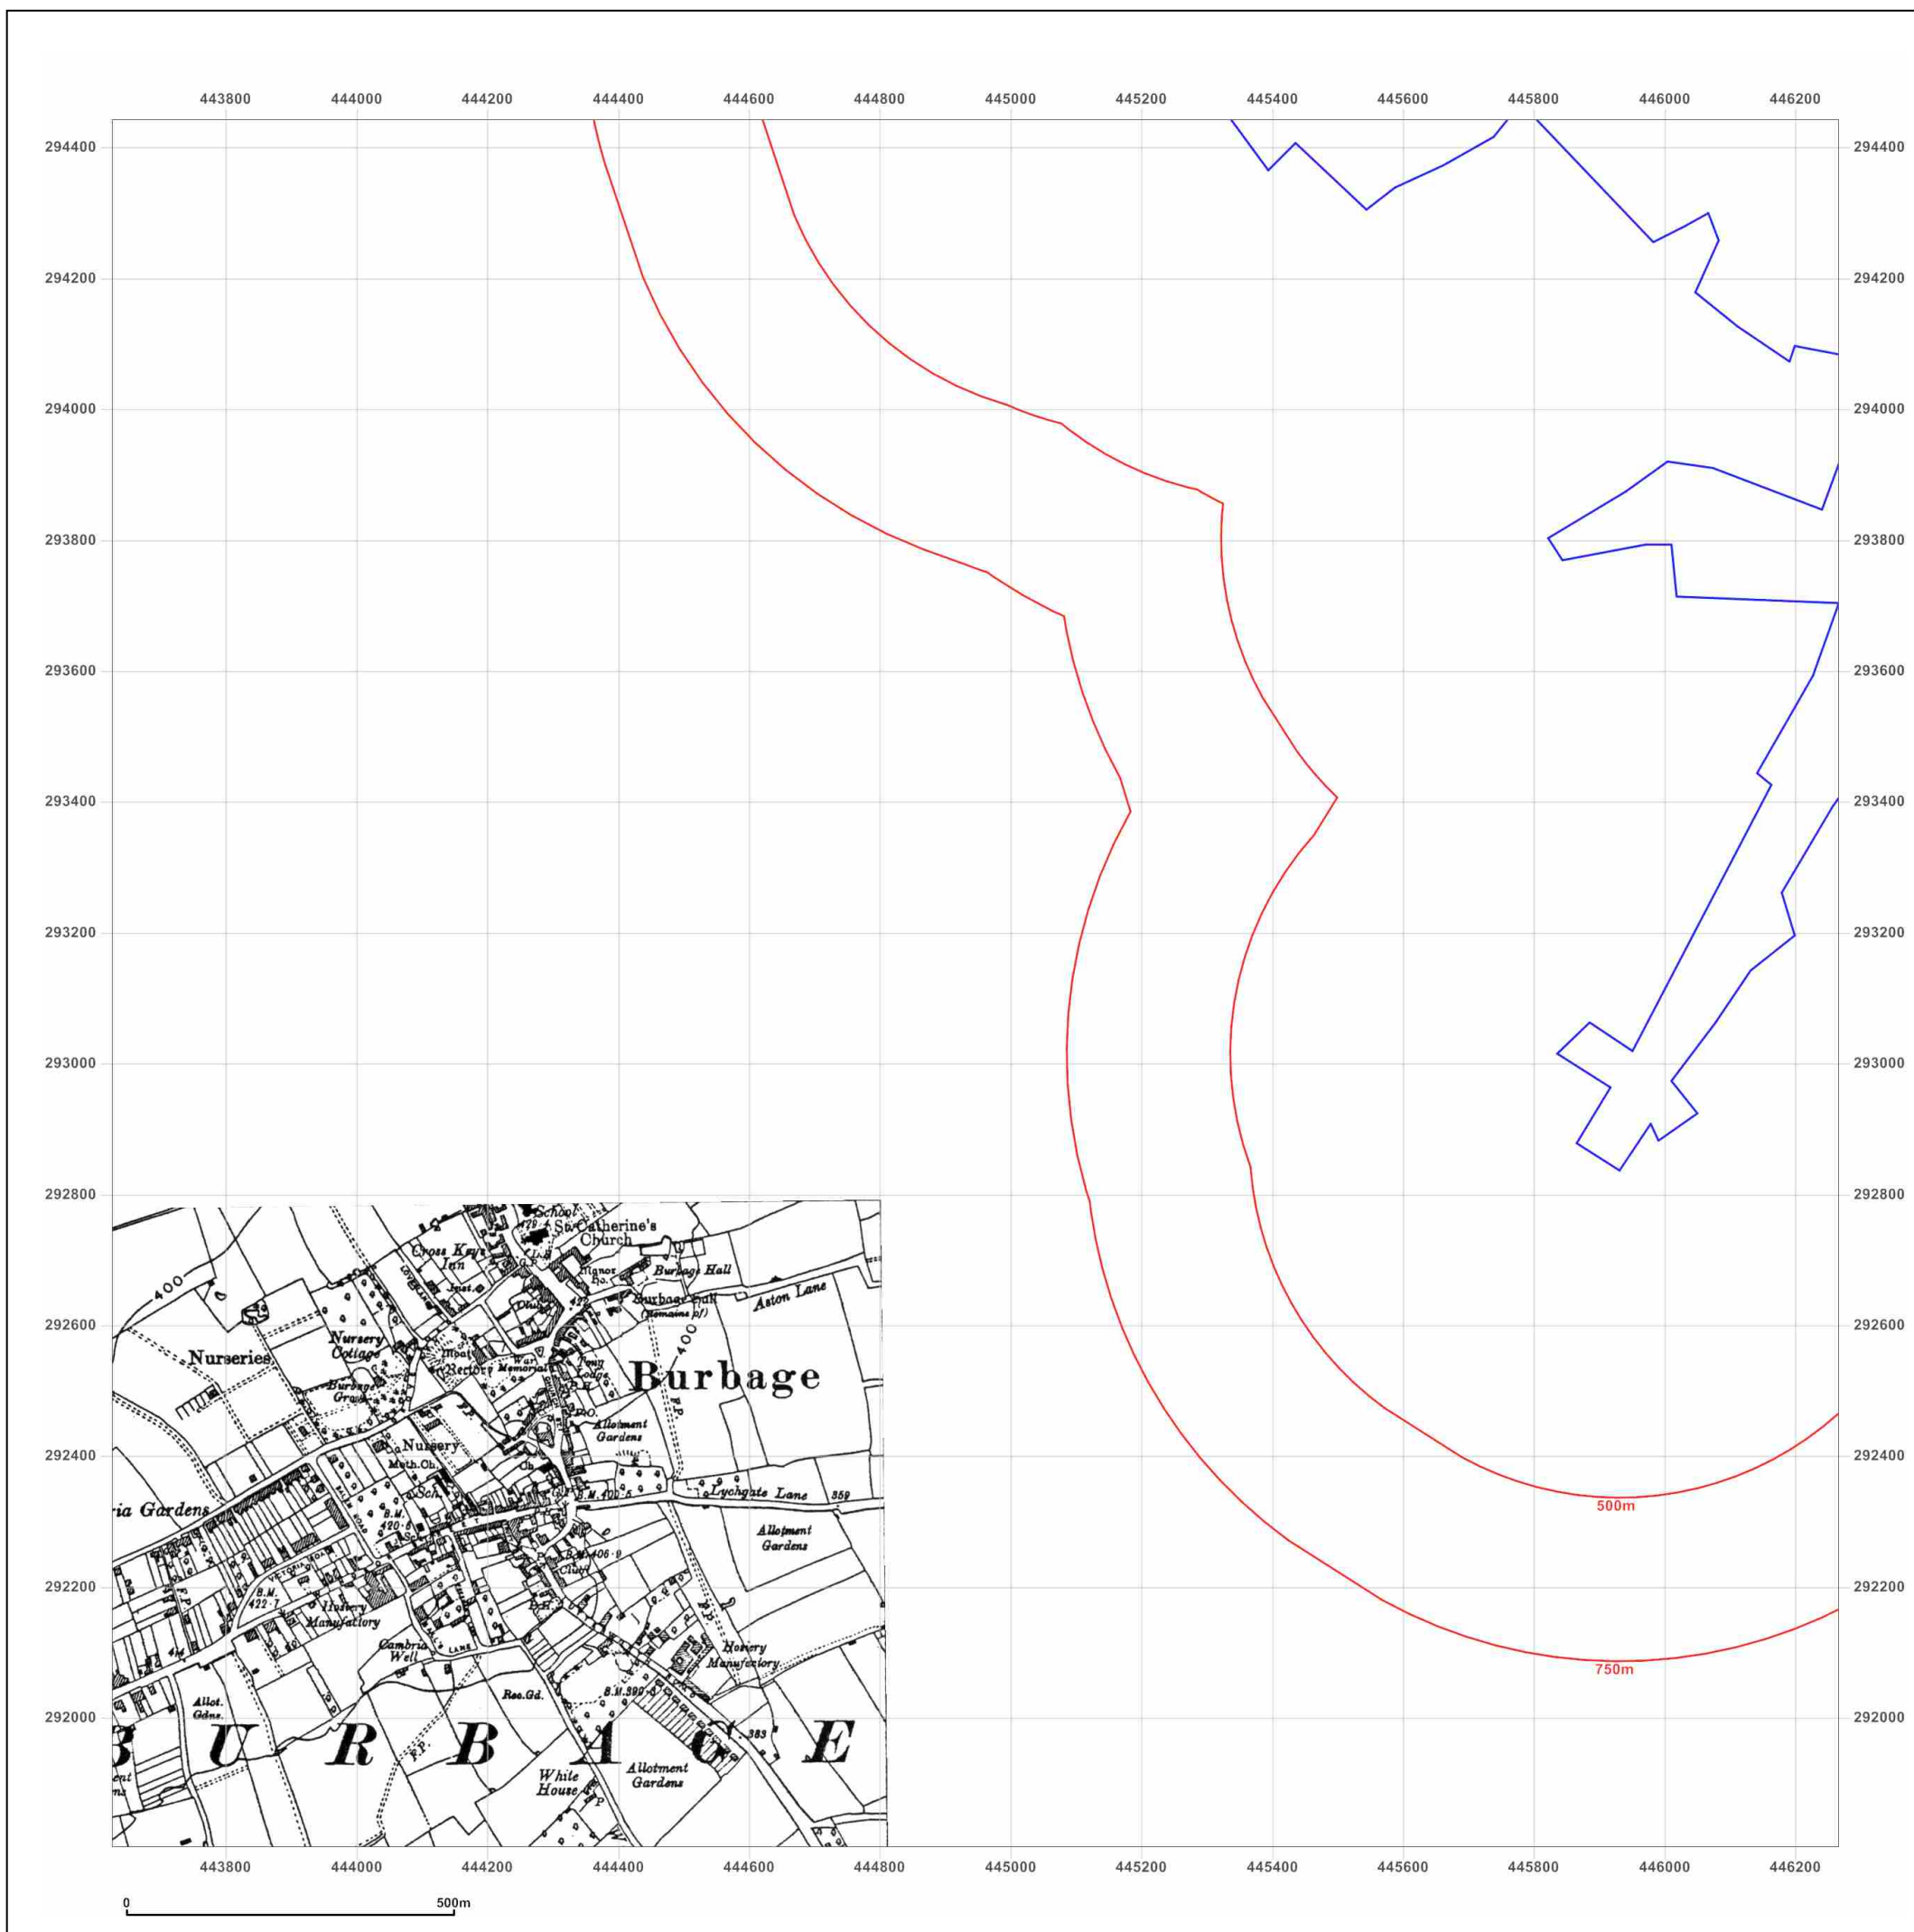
443800 444000 444200 444400 444600 444800 445000 445200 445400 445600 445800 446000 446200

294400
294200
294000
293800
293600
293400
293200
293000
292800
292600
292400
292200
292000

School
St. Catherine's Church
Cross Keys Inn
Manor Ho.
Burbage Hall
Burbage Hall (Remains of)
Aston Lane
400
Nurseries
Nursery Cottage
Rectory
War Memorial
Burbage Grange
Burbage
Allotment Gardens
Nursery
Meth. Ch.
Sch.
ria Gardens
Lychgate Lane
359
B.M. 400·6
B.M. 406·9
Allotment Gardens
B.M. 422·7
Hosiery Manufactory
Cambria Well
Lane
Club
Hosiery Manufactory
Allot. Gdns.
Rec. Gd.
B.M. 399·6
383
B U R B A G E
White House
Allotment Gardens
F.P.
400

500m
750m

443800 444000 444200 444400 444600 444800 445000 445200 445400 445600 445800 446000 446200

0 500m